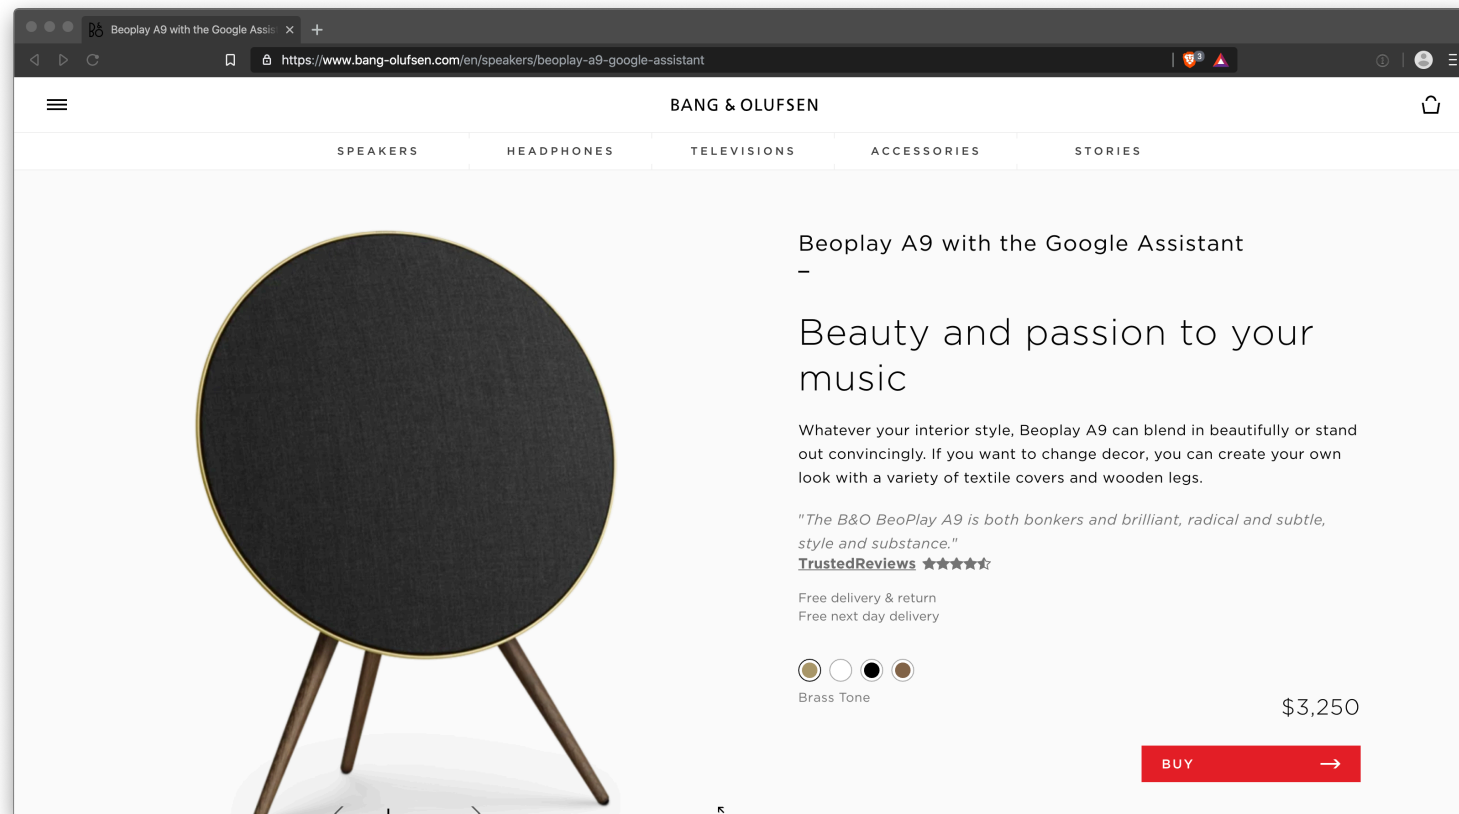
Beoplay A9 with the Google Assis ×

https://www.bang-olufsen.com/en/speakers/beoplay-a9-google-assistant

BANG & OLUFSEN

SPEAKERS HEADPHONES TELEVISIONS ACCESSORIES STORIES

Beoplay A9 with the Google Assistant

Beauty and passion to your music

Whatever your interior style, Beoplay A9 can blend in beautifully or stand out convincingly. If you want to change decor, you can create your own look with a variety of textile covers and wooden legs.

"The B&O BeoPlay A9 is both bonkers and brilliant, radical and subtle, style and substance."
TrustedReviews

Free delivery & return
Free next day delivery

Brass Tone

$3,250

BUY